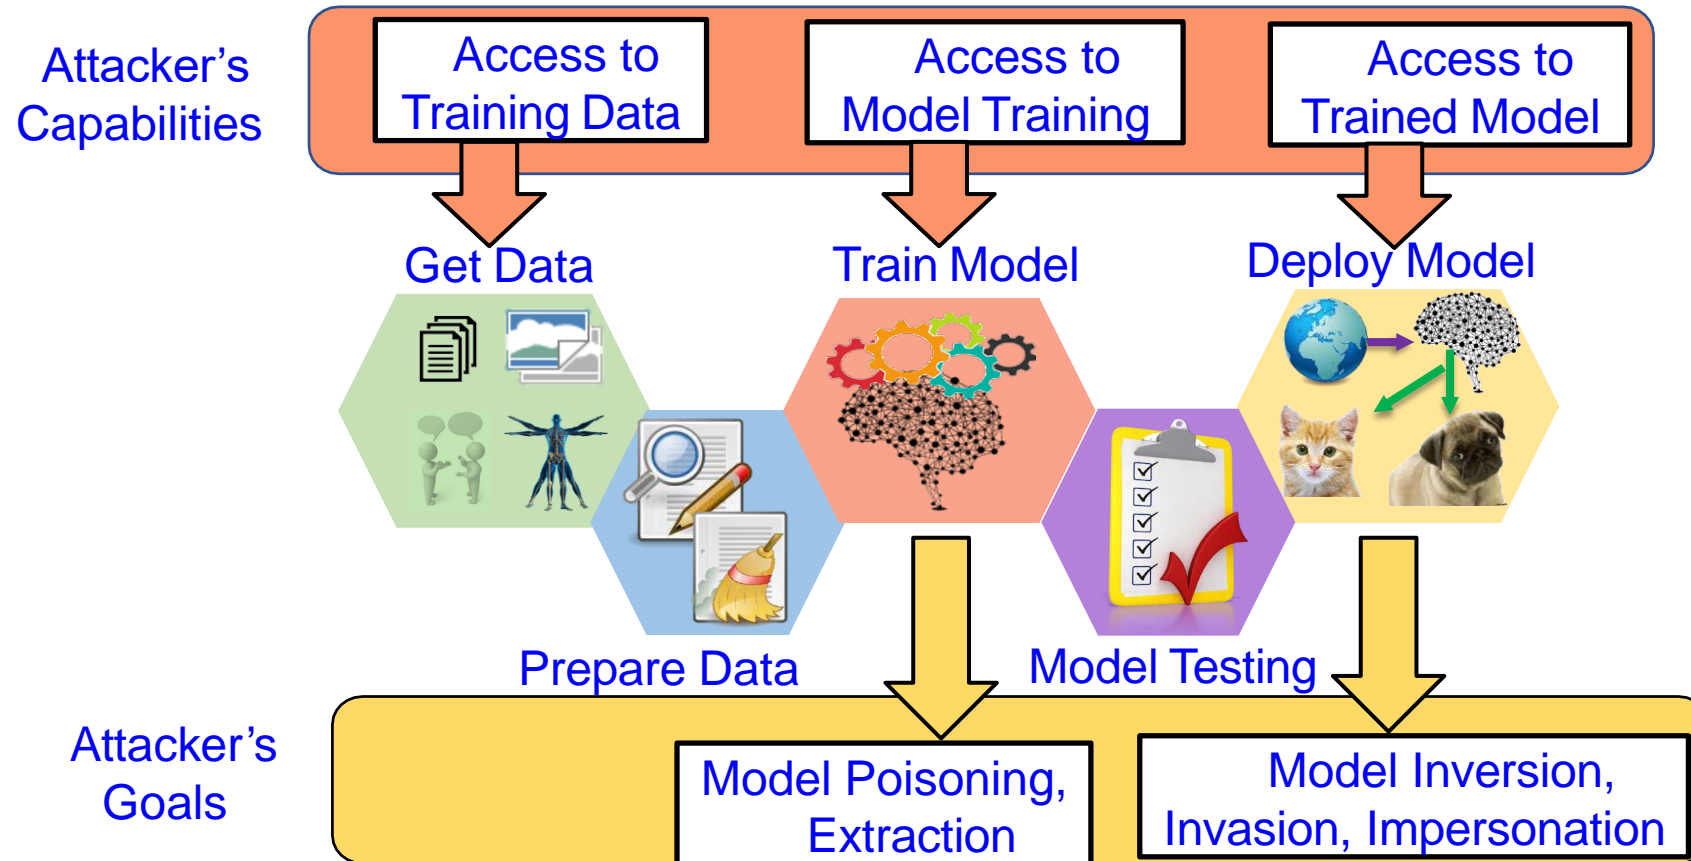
Attacker's Capabilities

Access to Training Data

Access to Model Training

Access to Trained Model

Get Data

Train Model

Deploy Model

Prepare Data

Model Testing

Attacker's Goals

Model Poisoning, Extraction

Model Inversion, Invasion, Impersonation